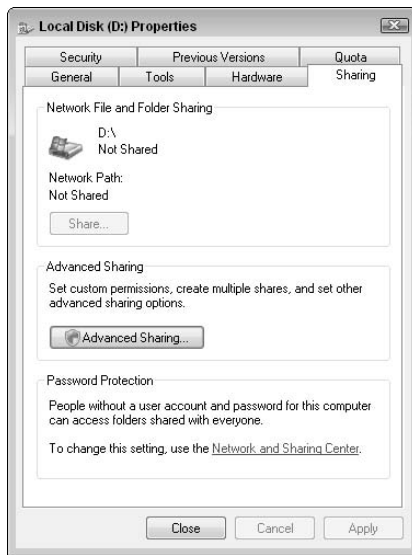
Local Disk (D:) Properties

Security
Previous Versions
Quota
General
Tools
Hardware
Sharing

Network File and Folder Sharing

D:\
Not Shared

Network Path:
Not Shared

Share...

Advanced Sharing

Set custom permissions, create multiple shares, and set other advanced sharing options.

Advanced Sharing...

Password Protection

People without a user account and password for this computer can access folders shared with everyone.

To change this setting, use the Network and Sharing Center.

Close
Cancel
Apply